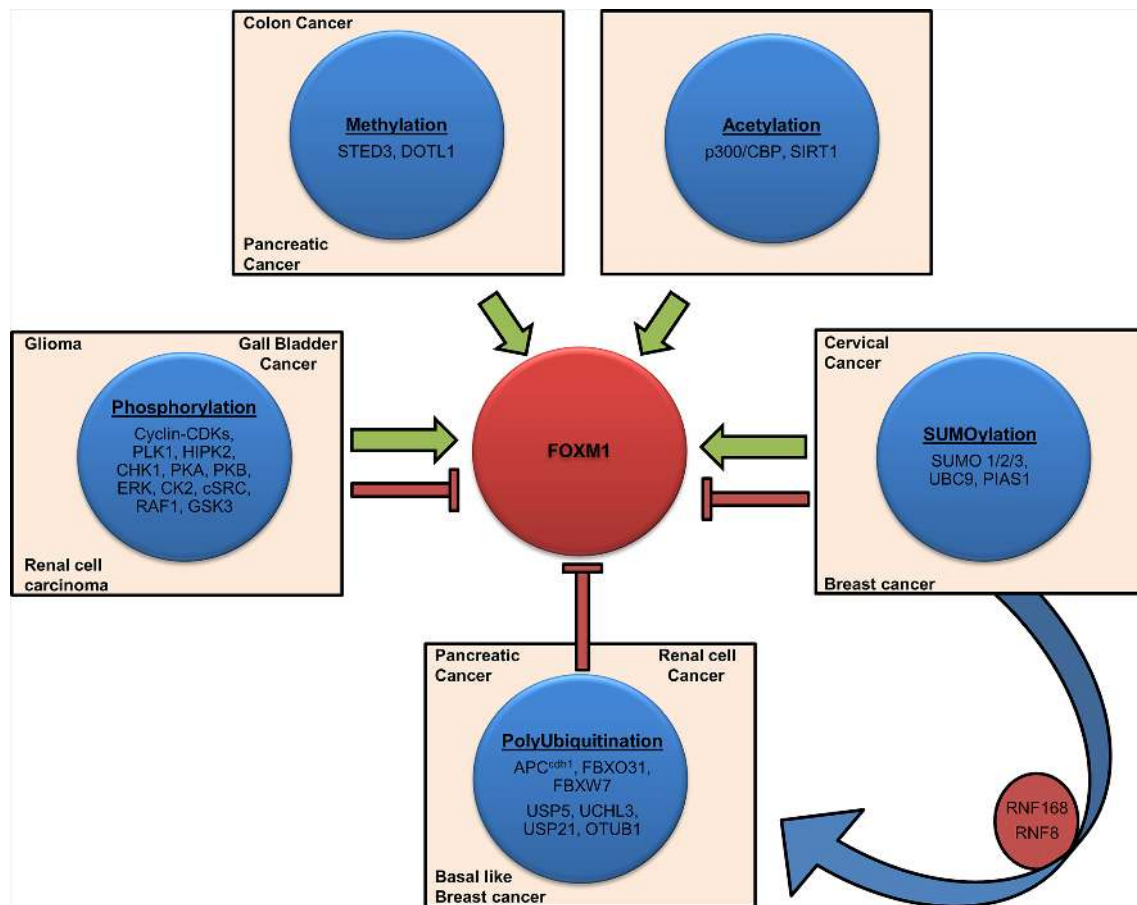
Colon Cancer

Methylation
STED3, DOTL1

Pancreatic Cancer

Acetylation
p300/CBP, SIRT1

Glioma

Gall Bladder Cancer

Phosphorylation
Cyclin-CDKs, PLK1, HIPK2, CHK1, PKA, PKB, ERK, CK2, cSRC, RAF1, GSK3

Renal cell carcinoma

FOXM1

Cervical Cancer

SUMOylation
SUMO 1/2/3, UBC9, PIAS1

Breast cancer

Pancreatic Cancer

Renal cell Cancer

PolyUbiquitination
APC$^{cdh1}$, FBXO31, FBXW7
USP5, UCHL3, USP21, OTUB1

Basal like Breast cancer

RNF168
RNF8